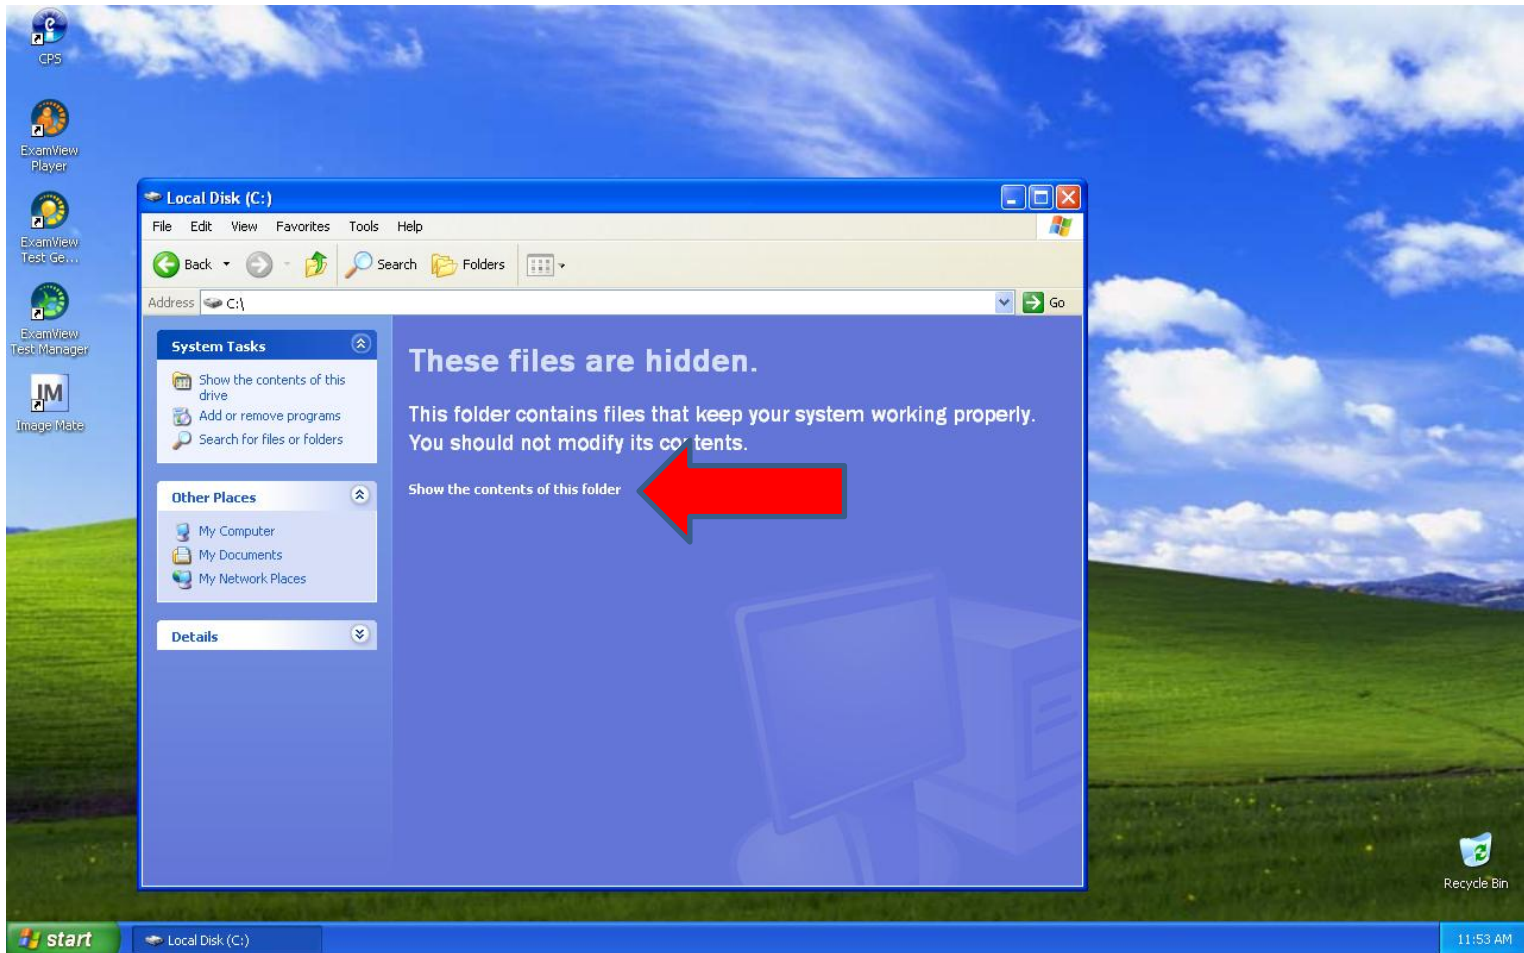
CPS

ExamView Player

ExamView Test Ge...

ExamView Test Manager

JM

Image Mate

Local Disk (C:)

File Edit View Favorites Tools Help

Back Search Folders

Address C:\ Go

System Tasks

Show the contents of this drive

Add or remove programs

Search for files or folders

Other Places

My Computer

My Documents

My Network Places

Details

These files are hidden.

This folder contains files that keep your system working properly. You should not modify its co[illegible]tents.

Show the contents of this folder

Recycle Bin

start

Local Disk (C:)

11:53 AM